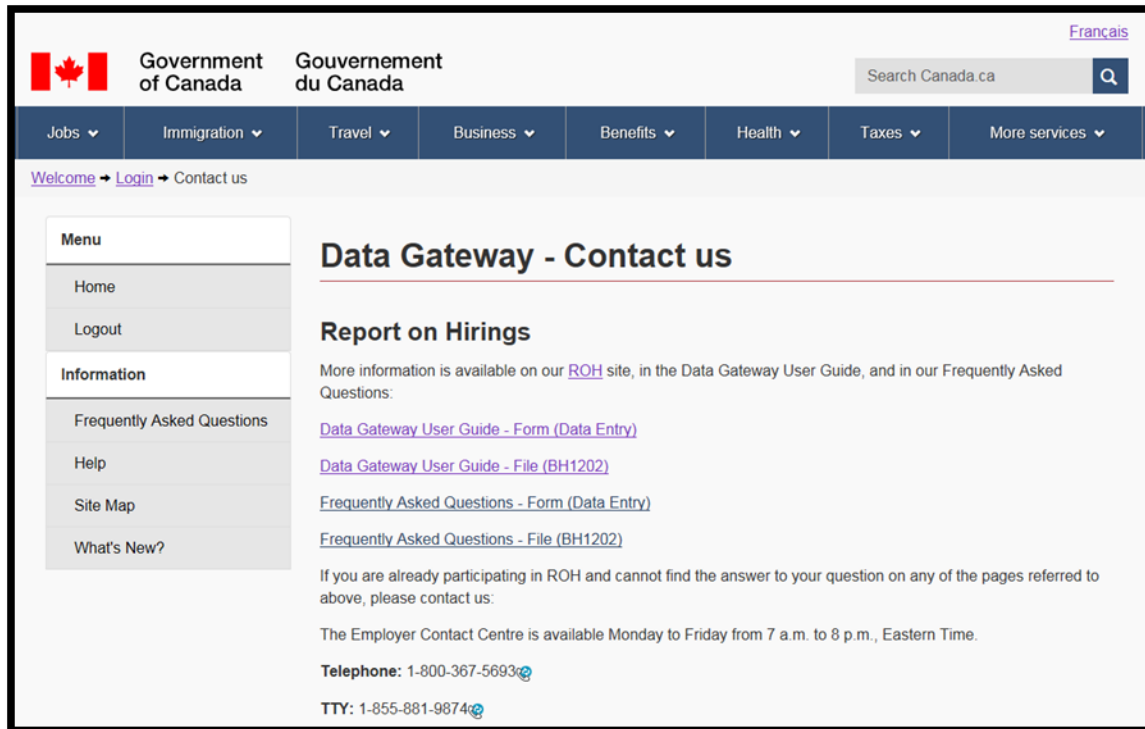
Français

Government of Canada Gouvernement du Canada

Search Canada.ca

Jobs Immigration Travel Business Benefits Health Taxes More services

Welcome → Login → Contact us

Menu

Home

Logout

Information

Frequently Asked Questions

Help

Site Map

What's New?

Data Gateway - Contact us

Report on Hirings

More information is available on our ROH site, in the Data Gateway User Guide, and in our Frequently Asked Questions:

Data Gateway User Guide - Form (Data Entry)

Data Gateway User Guide - File (BH1202)

Frequently Asked Questions - Form (Data Entry)

Frequently Asked Questions - File (BH1202)

If you are already participating in ROH and cannot find the answer to your question on any of the pages referred to above, please contact us:

The Employer Contact Centre is available Monday to Friday from 7 a.m. to 8 p.m., Eastern Time.

Telephone: 1-800-367-5693

TTY: 1-855-881-9874